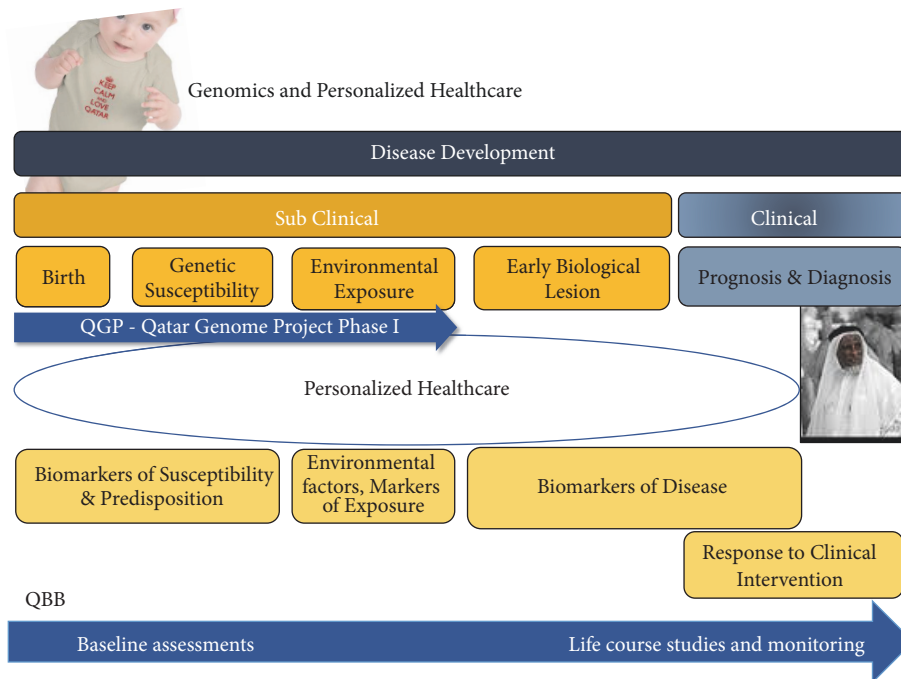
KEEP CALM AND LOVE QATAR

Genomics and Personalized Healthcare

Disease Development

Sub Clinical

Clinical

Birth

Genetic Susceptibility

Environmental Exposure

Early Biological Lesion

Prognosis & Diagnosis

QGP - Qatar Genome Project Phase I

Personalized Healthcare

Biomarkers of Susceptibility & Predisposition

Environmental factors, Markers of Exposure

Biomarkers of Disease

Response to Clinical Intervention

QBB

Baseline assessments

Life course studies and monitoring